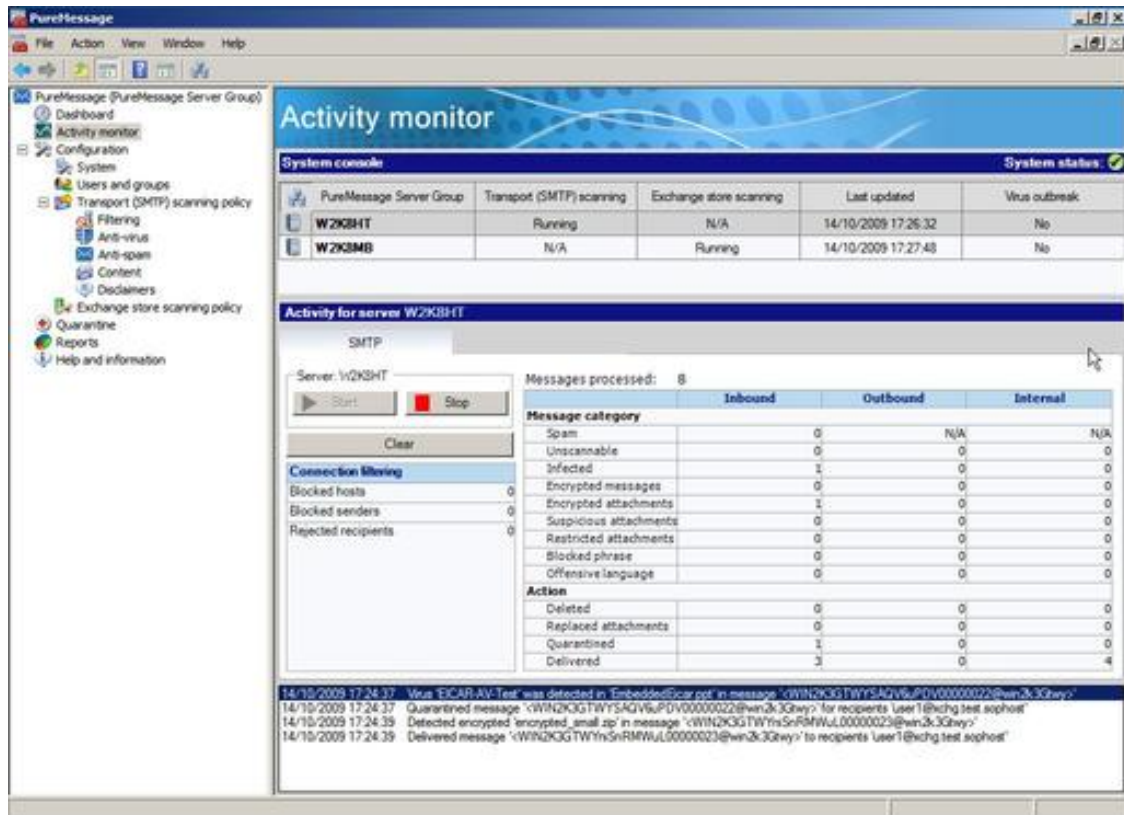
PureMessage

File Action View Window Help

PureMessage (PureMessage Server Group)
Dashboard
Activity monitor
Configuration
System
Users and groups
Transport (SMTP) scanning policy
Filtering
Anti-virus
Anti-spam
Content
Disclaimers
Exchange store scanning policy
Quarantine
Reports
Help and information

Activity monitor

System console

System status:

| PureMessage Server Group | Transport (SMTP) scanning | Exchange store scanning | Last updated | Virus outbreak |
|---|---|---|---|---|
| W2K8HT | Running | N/A | 14/10/2009 17:26:32 | No |
| W2K8MB | N/A | Running | 14/10/2009 17:27:48 | No |

Activity for server W2K8HT

SMTP

Server: W2K8HT

Start Stop

Clear

| Connection filtering | |
|---|---|
| Blocked hosts | 0 |
| Blocked senders | 0 |
| Rejected recipients | 0 |

Messages processed: 8

| | Inbound | Outbound | Internal |
|---|---|---|---|
| Message category | | | |
| Spam | 0 | N/A | N/A |
| Unscannable | 0 | 0 | 0 |
| Infected | 1 | 0 | 0 |
| Encrypted messages | 0 | 0 | 0 |
| Encrypted attachments | 1 | 0 | 0 |
| Suspicious attachments | 0 | 0 | 0 |
| Restricted attachments | 0 | 0 | 0 |
| Blocked phrase | 0 | 0 | 0 |
| Offensive language | 0 | 0 | 0 |
| Action | | | |
| Deleted | 0 | 0 | 0 |
| Replaced attachments | 0 | 0 | 0 |
| Quarantined | 1 | 0 | 0 |
| Delivered | 3 | 0 | 4 |

14/10/2009 17:24:37 Virus 'EICAR-AV-Test' was detected in 'EmbeddedEicar.ppt' in message '<WIN2K3GTWYSAQV6uPDV00000022@win2k3Gtwy>'
14/10/2009 17:24:37 Quarantined message '<WIN2K3GTWYSAQV6uPDV00000022@win2k3Gtwy>' for recipients 'user1@xchg.test.sophost'
14/10/2009 17:24:39 Detected encrypted 'encrypted_small.zip' in message '<WIN2K3GTWYrsSnRMWuL00000023@win2k3Gtwy>'
14/10/2009 17:24:39 Delivered message '<WIN2K3GTWYrsSnRMWuL00000023@win2k3Gtwy>' to recipients 'user1@xchg.test.sophost'